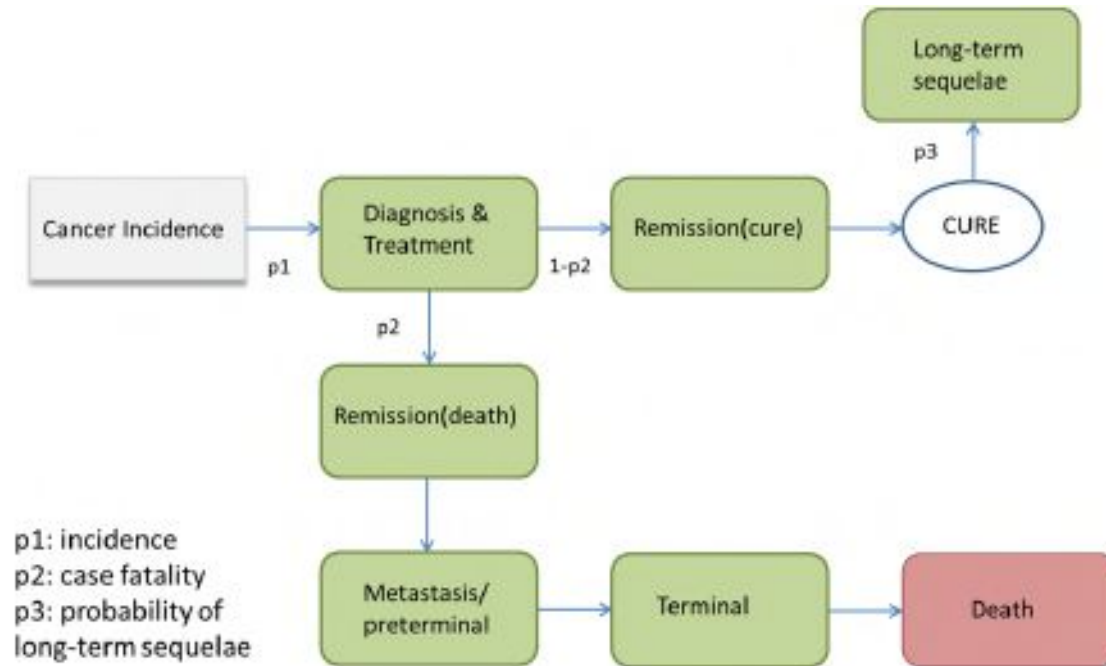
Long-term sequelae

p3

Cancer Incidence

p1

Diagnosis & Treatment

1-p2

Remission(cure)

CURE

p2

Remission(death)

p1: incidence
p2: case fatality
p3: probability of long-term sequelae

Metastasis/ preterminal

Terminal

Death